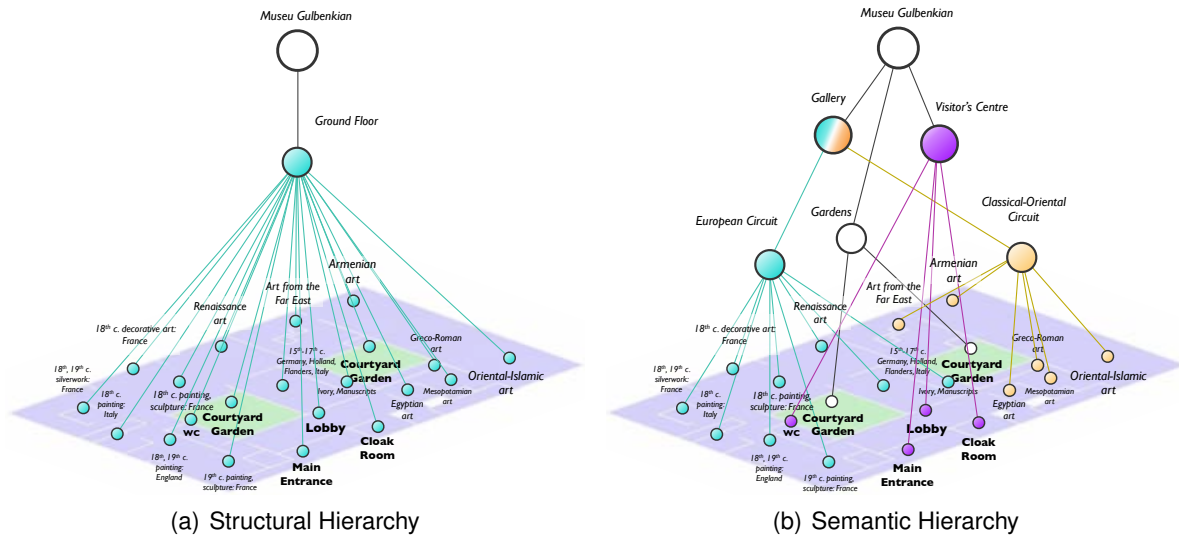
Museu Gulbenkian

Ground Floor

Armenian art

Art from the Far East

Renaissance art

$18^{th}$ c. decorative art: France

$18^{th}$, $19^{th}$ c. silverwork: France

$18^{th}$ c. painting: Italy

$18^{th}$ c. painting, sculpture: France

$15^{th}$-$17^{th}$ c. Germany, Holland, Flanders, Italy

Courtyard Garden

Greco-Roman art

Oriental-Islamic art

Ivory, Manuscripts

Egyptian art

Mesopotamian art

Courtyard Garden

WC

Lobby

Cloak Room

$18^{th}$, $19^{th}$ c. painting: England

$19^{th}$ c. painting, sculpture: France

Main Entrance

(a) Structural Hierarchy

Museu Gulbenkian

Gallery

Visitor's Centre

Gardens

Classical-Oriental Circuit

European Circuit

Armenian art

Art from the Far East

Renaissance art

$18^{th}$ c. decorative art: France

$18^{th}$, $19^{th}$ c. silverwork: France

$18^{th}$ c. painting: Italy

$18^{th}$ c. painting, sculpture: France

$15^{th}$-$17^{th}$ c. Germany, Holland, Flanders, Italy

Courtyard Garden

Greco-Roman art

Oriental-Islamic art

Ivory, Manuscripts

Egyptian art

Mesopotamian art

Courtyard Garden

WC

Lobby

Cloak Room

$18^{th}$, $19^{th}$ c. painting: England

$19^{th}$ c. painting, sculpture: France

Main Entrance

(b) Semantic Hierarchy